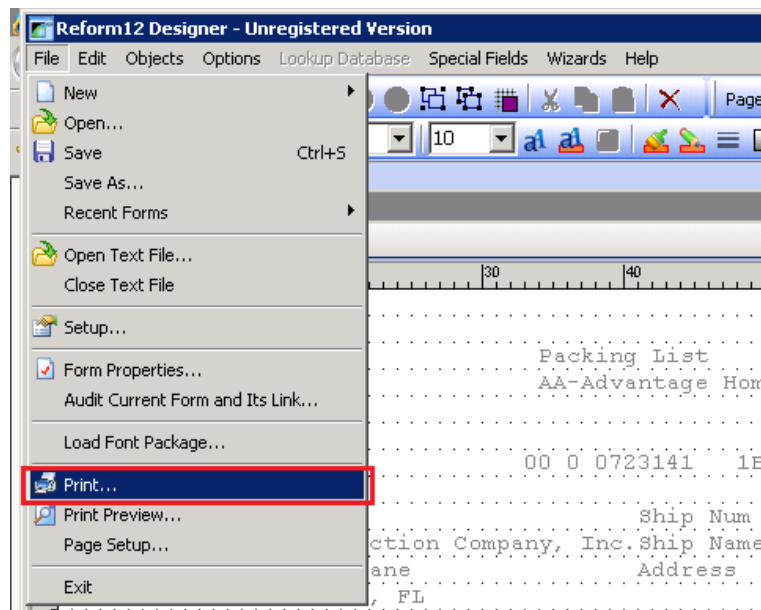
Reform12 Designer - Unregistered Version

File Edit Objects Options Lookup Database Special Fields Wizards Help

New
Open...
Save Ctrl+S
Save As...
Recent Forms
Open Text File...
Close Text File
Setup...
Form Properties...
Audit Current Form and Its Link...
Load Font Package...
Print...
Print Preview...
Page Setup...
Exit

10

Page

30 40

Packing List
AA-Advantage Hom

00 0 0723141 1E

Ship Num
ction Company, Inc.Ship Name
ane Address
, FL